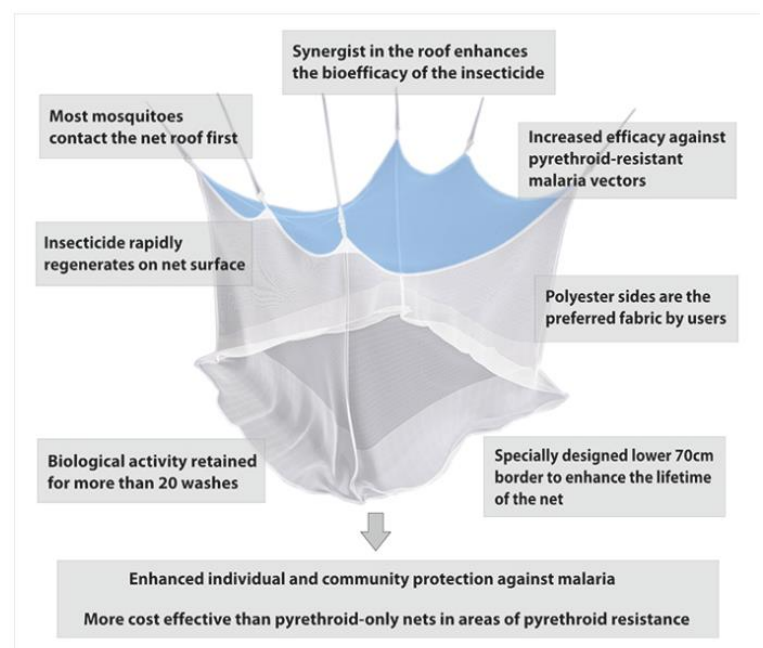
Synergist in the roof enhances the bioefficacy of the insecticide

Most mosquitoes contact the net roof first

Increased efficacy against pyrethroid-resistant malaria vectors

Insecticide rapidly regenerates on net surface

Polyester sides are the preferred fabric by users

Biological activity retained for more than 20 washes

Specially designed lower 70cm border to enhance the lifetime of the net

Enhanced individual and community protection against malaria

More cost effective than pyrethroid-only nets in areas of pyrethroid resistance